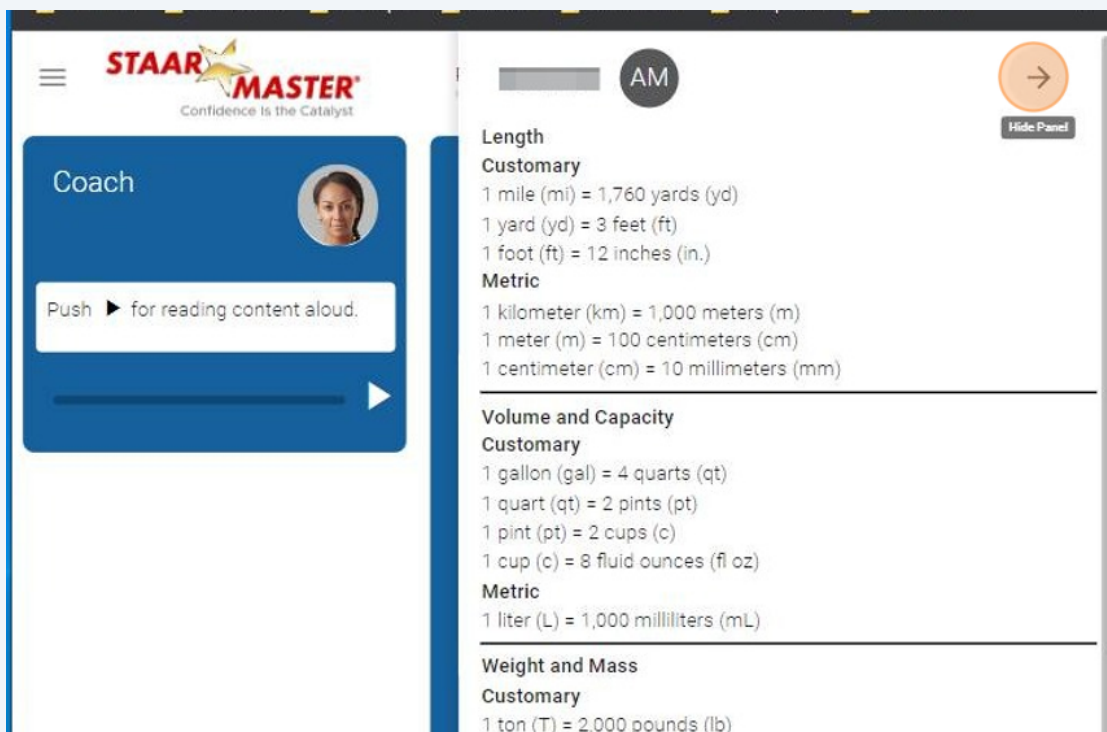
STAAR MASTER
Confidence Is the Catalyst

Coach

Push ▶ for reading content aloud.

AM

Hide Panel

Length
Customary
1 mile (mi) = 1,760 yards (yd)
1 yard (yd) = 3 feet (ft)
1 foot (ft) = 12 inches (in.)
Metric
1 kilometer (km) = 1,000 meters (m)
1 meter (m) = 100 centimeters (cm)
1 centimeter (cm) = 10 millimeters (mm)

Volume and Capacity
Customary
1 gallon (gal) = 4 quarts (qt)
1 quart (qt) = 2 pints (pt)
1 pint (pt) = 2 cups (c)
1 cup (c) = 8 fluid ounces (fl oz)
Metric
1 liter (L) = 1,000 milliliters (mL)

Weight and Mass
Customary
1 ton (T) = 2,000 pounds (lb)